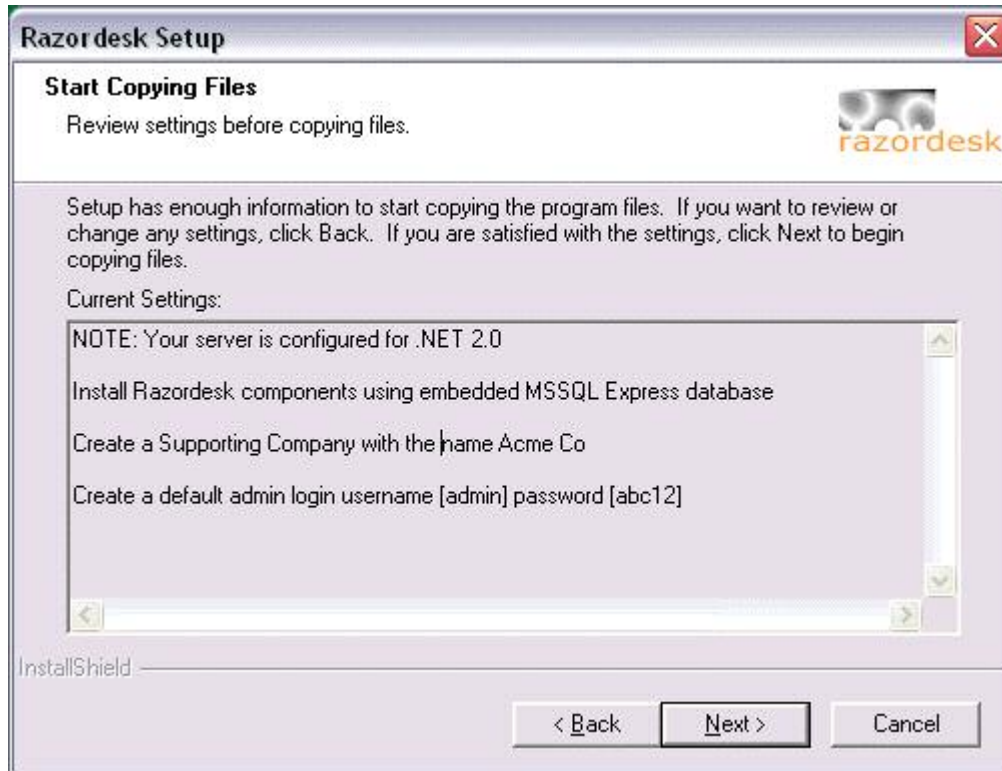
Razordesk Setup

Start Copying Files

Review settings before copying files.

razordesk

Setup has enough information to start copying the program files. If you want to review or change any settings, click Back. If you are satisfied with the settings, click Next to begin copying files.

Current Settings:

NOTE: Your server is configured for .NET 2.0

Install Razordesk components using embedded MSSQL Express database

Create a Supporting Company with the name Acme Co

Create a default admin login username [admin] password [abc12]

InstallShield

< Back

Next >

Cancel